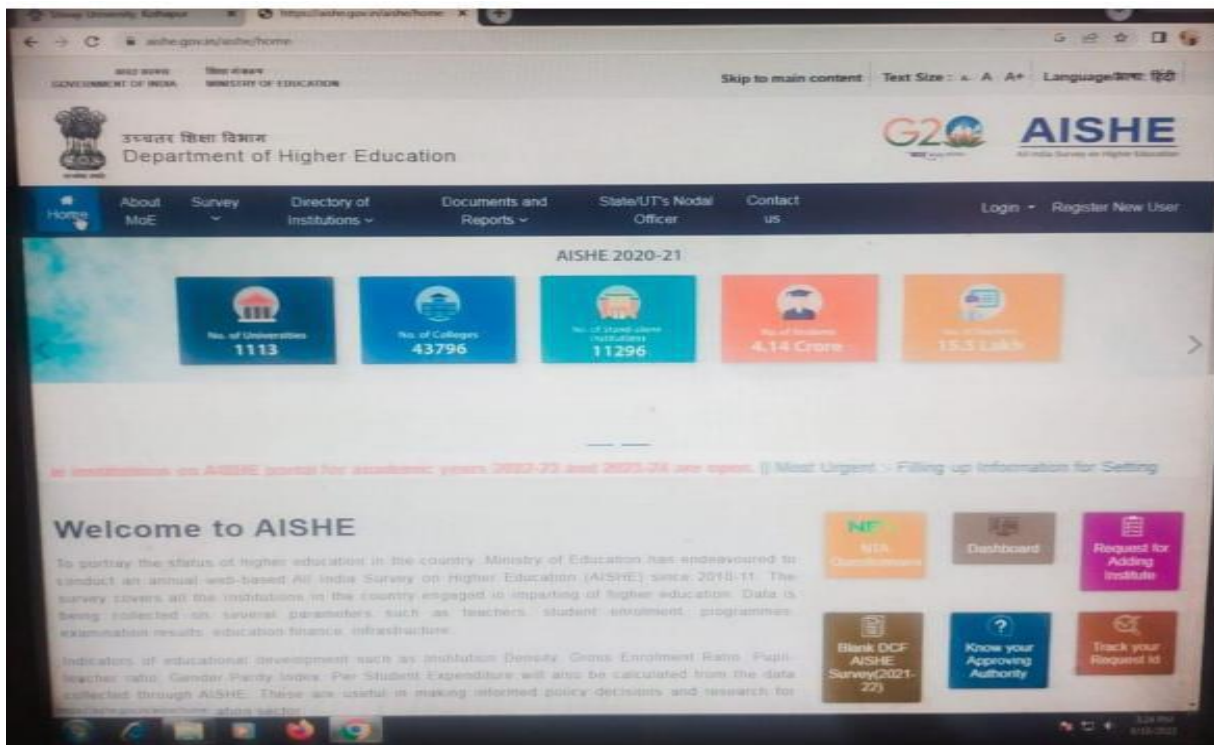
Shivaji University, Kolhapur × https://aishe.gov.in/aishe/home ×

aishe.gov.in/aishe/home

भारत सरकार GOVERNMENT OF INDIA शिक्षा मंत्रालय MINISTRY OF EDUCATION

Skip to main content Text Size : A- A A+ Language/भाषा: हिंदी

उच्चतर शिक्षा विभाग
Department of Higher Education

G20

AISHE
All India Survey on Higher Education

Home About MoE Survey Directory of Institutions Documents and Reports State/UT's Nodal Officer Contact us Login Register New User

AISHE 2020-21

No. of Universities 1113

No. of Colleges 43796

No. of Stand-alone Institutions 11296

No. of Students 4.14 Crore

No. of Teachers 15.5 Lakh

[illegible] institutions on AISHE portal for academic years 2022-23 and 2023-24 are open. || Most Urgent :- Filling up Information for Setting

Welcome to AISHE

To portray the status of higher education in the country, Ministry of Education has endeavoured to conduct an annual web-based All India Survey on Higher Education (AISHE) since 2010-11. The survey covers all the institutions in the country engaged in imparting of higher education. Data is being collected on several parameters such as teachers, student enrolment, programmes, examination results, education finance, infrastructure.

Indicators of educational development such as Institution Density, Gross Enrolment Ratio, Pupil-teacher ratio, Gender Parity Index, Per Student Expenditure will also be calculated from the data collected through AISHE. These are useful in making informed policy decisions and research for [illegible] ation sector.

NTA Questionnaire

Dashboard

Request for Adding Institute

Blank DCF AISHE Survey(2021-22)

Know your Approving Authority

Track your Request Id